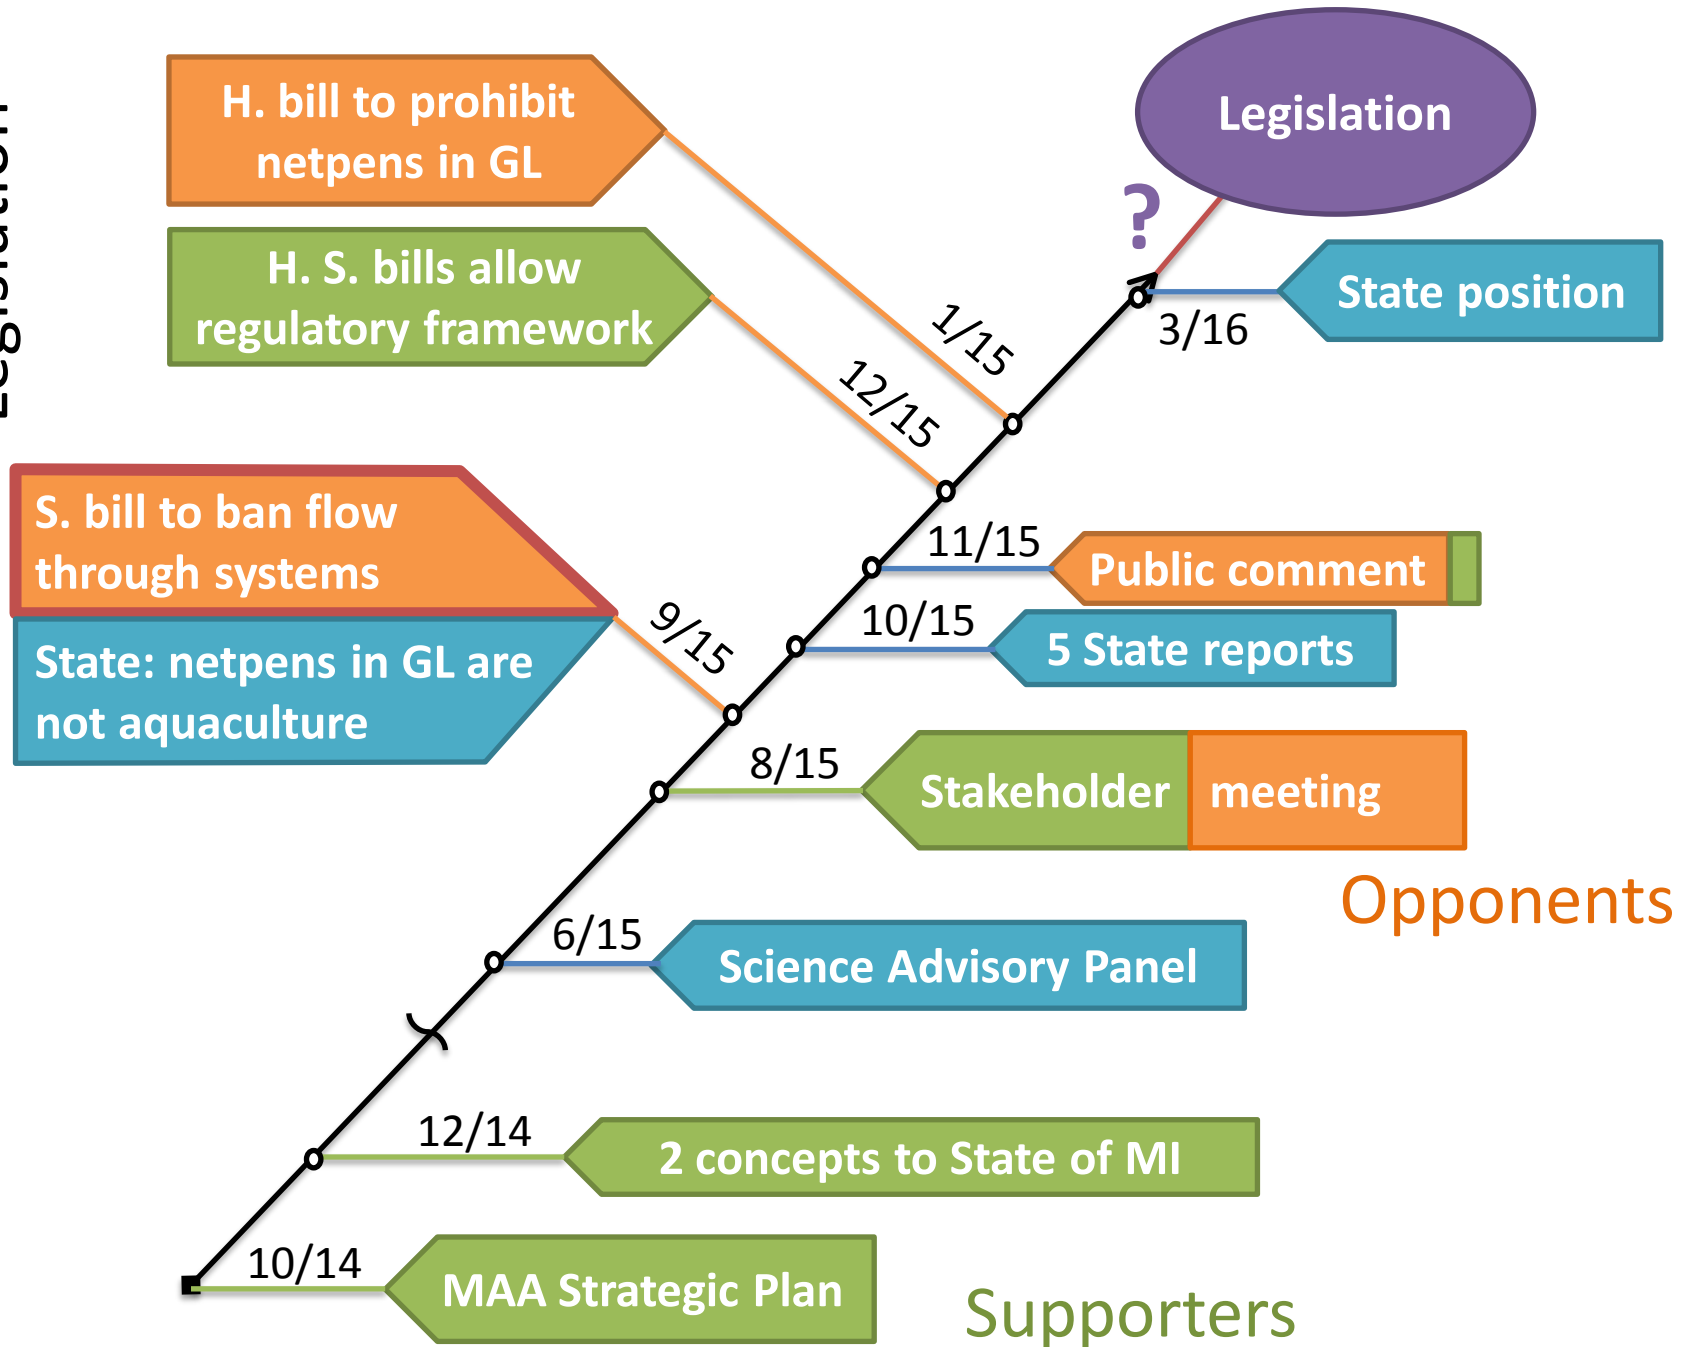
Legislation

H. bill to prohibit netpens in GL

H. S. bills allow regulatory framework

Legislation

?

State position

3/16

1/15

12/15

S. bill to ban flow through systems

State: netpens in GL are not aquaculture

9/15

11/15

Public comment

10/15

5 State reports

8/15

Stakeholder

meeting

Opponents

6/15

Science Advisory Panel

12/14

2 concepts to State of MI

10/14

MAA Strategic Plan

Supporters